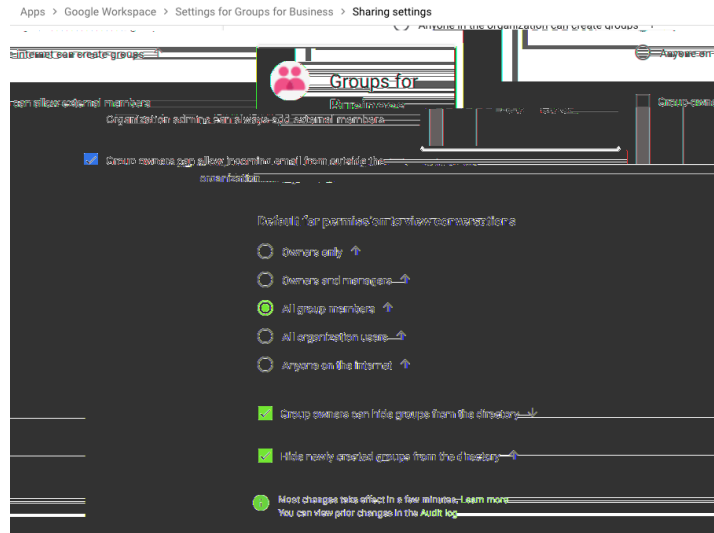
Apps > Google Workspace > Settings for Groups for Business > Sharing settings

Anyone in the organization can create groups

Internet can create groups

Anyone on the

Groups for

Group owners

can allow external members

Organization admins can always add external members

Group owners can allow incoming email from outside the organization

Default for permission to view conversations

Owners only

Owners and managers

All group members

All organization users

Anyone on the internet

Group owners can hide groups from the directory

Hide newly created groups from the directory

Most changes take effect in a few minutes. Learn more
You can view prior changes in the Audit log